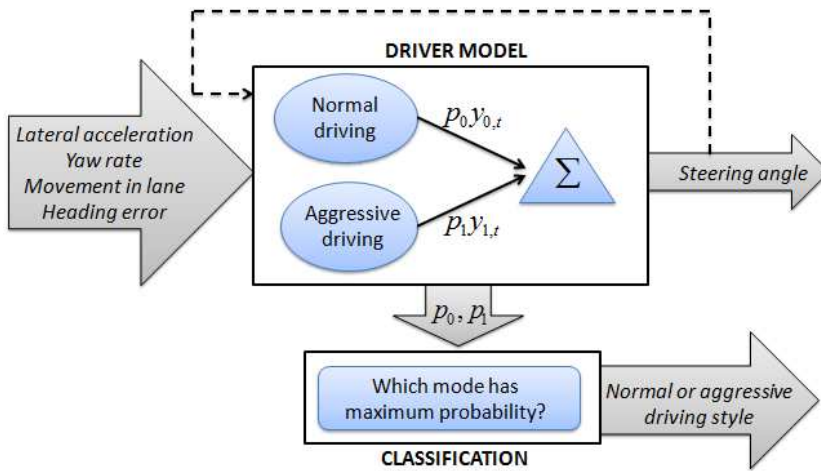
DRIVER MODEL

Lateral acceleration
Yaw rate
Movement in lane
Heading error

Normal driving

$p_0 y_{0,t}$

Aggressive driving

$p_1 y_{1,t}$

$\sum$

Steering angle

$p_0, p_1$

Which mode has maximum probability?

Normal or aggressive driving style

CLASSIFICATION